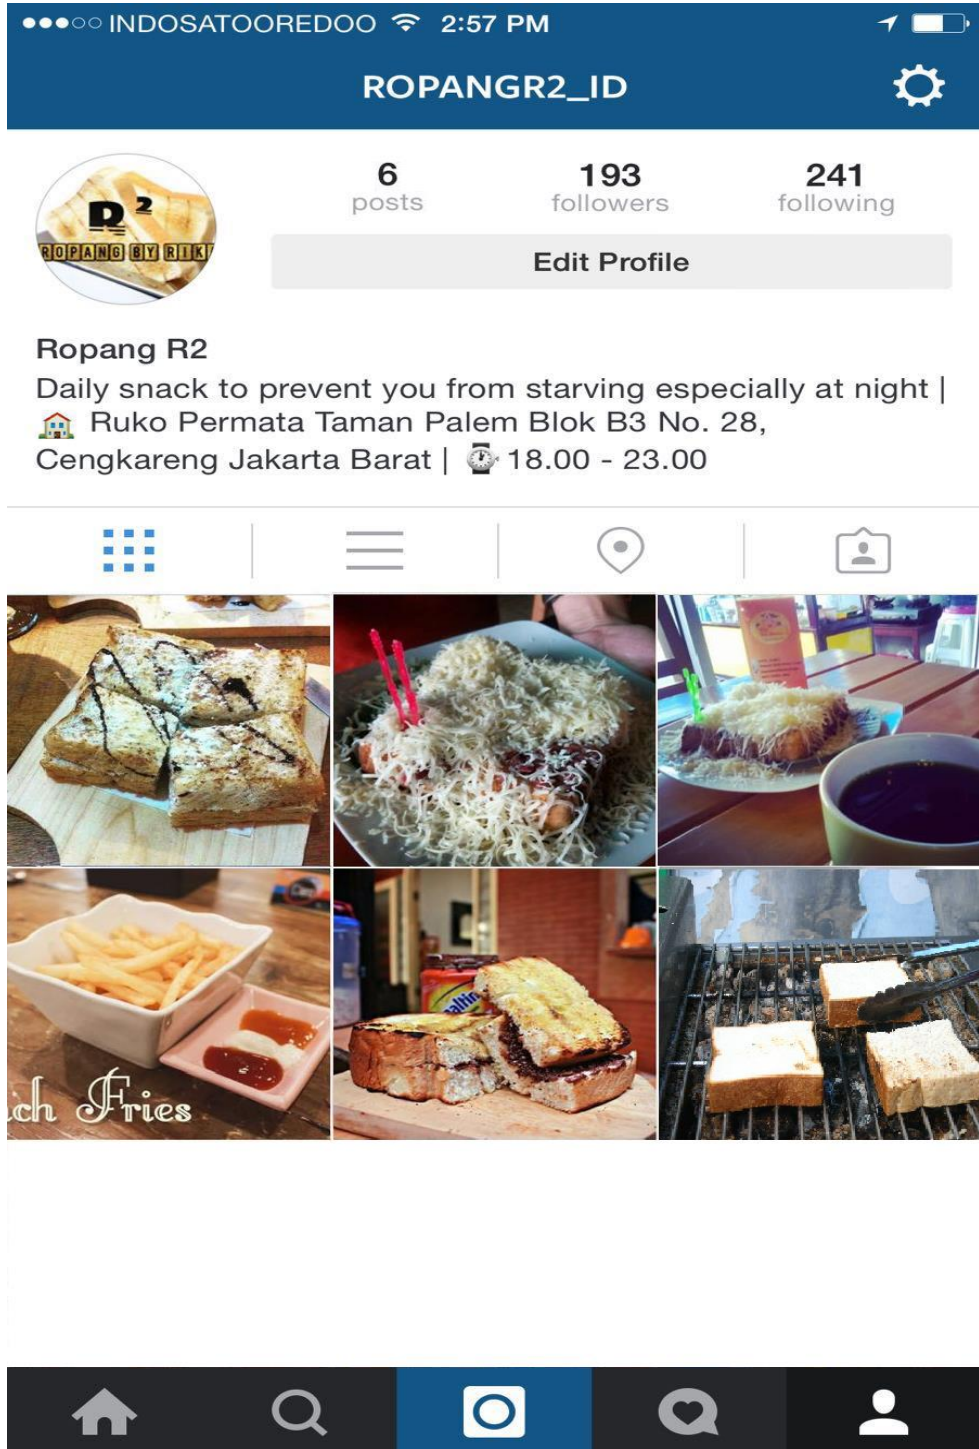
●●●○○ INDOSATOOREDOO 2:57 PM

ROPANGR2_ID

$R^2$
ROPANG BY RIKI

6
posts

193
followers

241
following

Edit Profile

Ropang R2
Daily snack to prevent you from starving especially at night | 🏠 Ruko Permata Taman Palem Blok B3 No. 28, Cengkareng Jakarta Barat | ⌚ 18.00 - 23.00

ch Fries